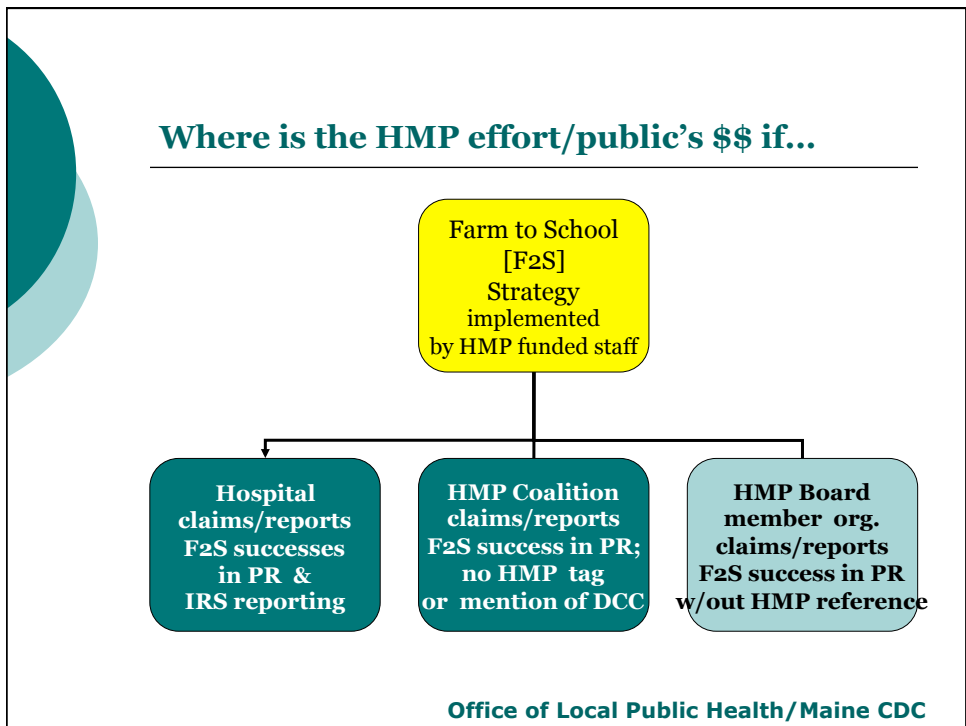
Where is the HMP effort/public's $$ if…

Farm to School [F2S] Strategy implemented by HMP funded staff

Hospital claims/reports F2S successes in PR & IRS reporting

HMP Coalition claims/reports F2S success in PR; no HMP tag or mention of DCC

HMP Board member org. claims/reports F2S success in PR w/out HMP reference

Office of Local Public Health/Maine CDC